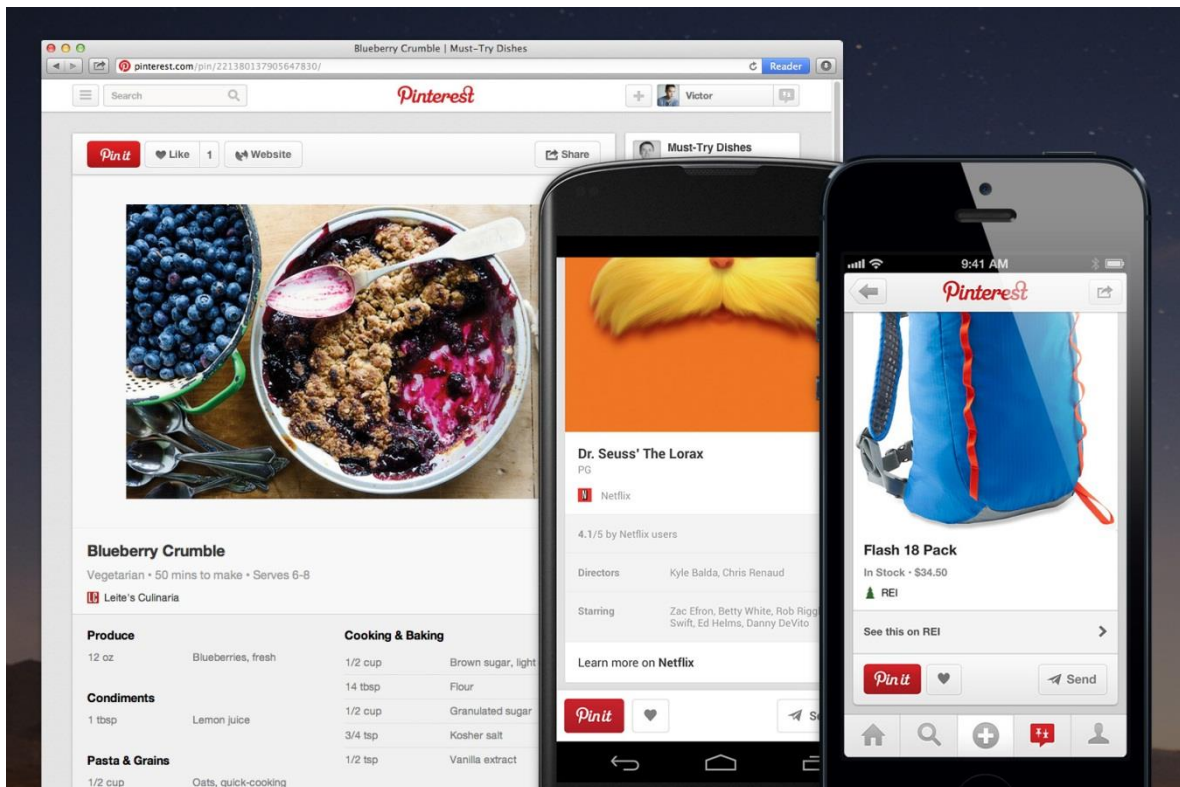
Blueberry Crumble | Must-Try Dishes

pinterest.com/pin/221380137905647830/

Reader

Search

Pinterest

Victor

Pin it

Like 1

Website

Share

Must-Try Dishes

Blueberry Crumble

Vegetarian • 50 mins to make • Serves 6-8

Leite's Culinaria

Produce

12 oz Blueberries, fresh

Condiments

1 tbsp Lemon juice

Pasta & Grains

1/2 cup Oats, quick-cooking

Cooking & Baking

1/2 cup Brown sugar, light

14 tbsp Flour

1/2 cup Granulated sugar

3/4 tsp Kosher salt

1/2 tsp Vanilla extract

Dr. Seuss' The Lorax

PG

Netflix

4.1/5 by Netflix users

Directors Kyle Balda, Chris Renaud

Starring Zac Efron, Betty White, Rob Rigg Swift, Ed Helms, Danny DeVito

Learn more on Netflix

Pin it

S

9:41 AM

Pinterest

Flash 18 Pack

In Stock • $34.50

REI

See this on REI

Pin it

Send